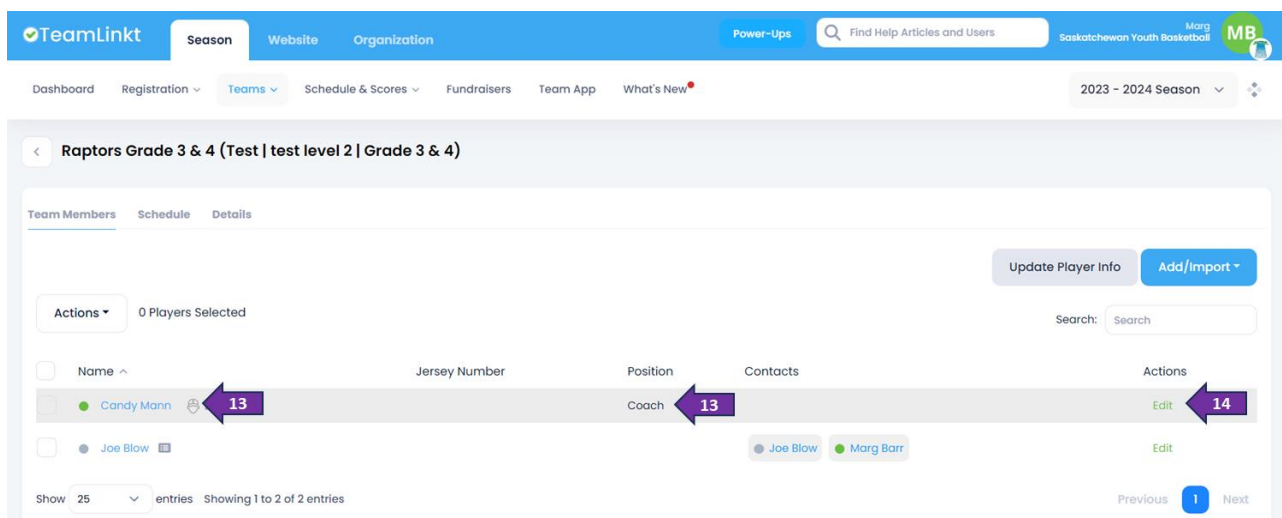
TeamLinkt Season Website Organization Power-Ups Find Help Articles and Users Marg Saskatchewan Youth Basketball MB

Dashboard Registration Teams Schedule & Scores Fundraisers Team App What's New 2023 - 2024 Season

Raptors Grade 3 & 4 (Test | test level 2 | Grade 3 & 4)

Team Members Schedule Details

Update Player Info Add/Import

Actions 0 Players Selected

Search: Search

| Name | Jersey Number | Position | Contacts | Actions |
|---|---|---|---|---|
| Candy Mann 13 | | Coach 13 | | Edit 14 |
| Joe Blow | | | Joe Blow Marg Barr | Edit |

Show 25 entries Showing 1 to 2 of 2 entries

Previous 1 Next